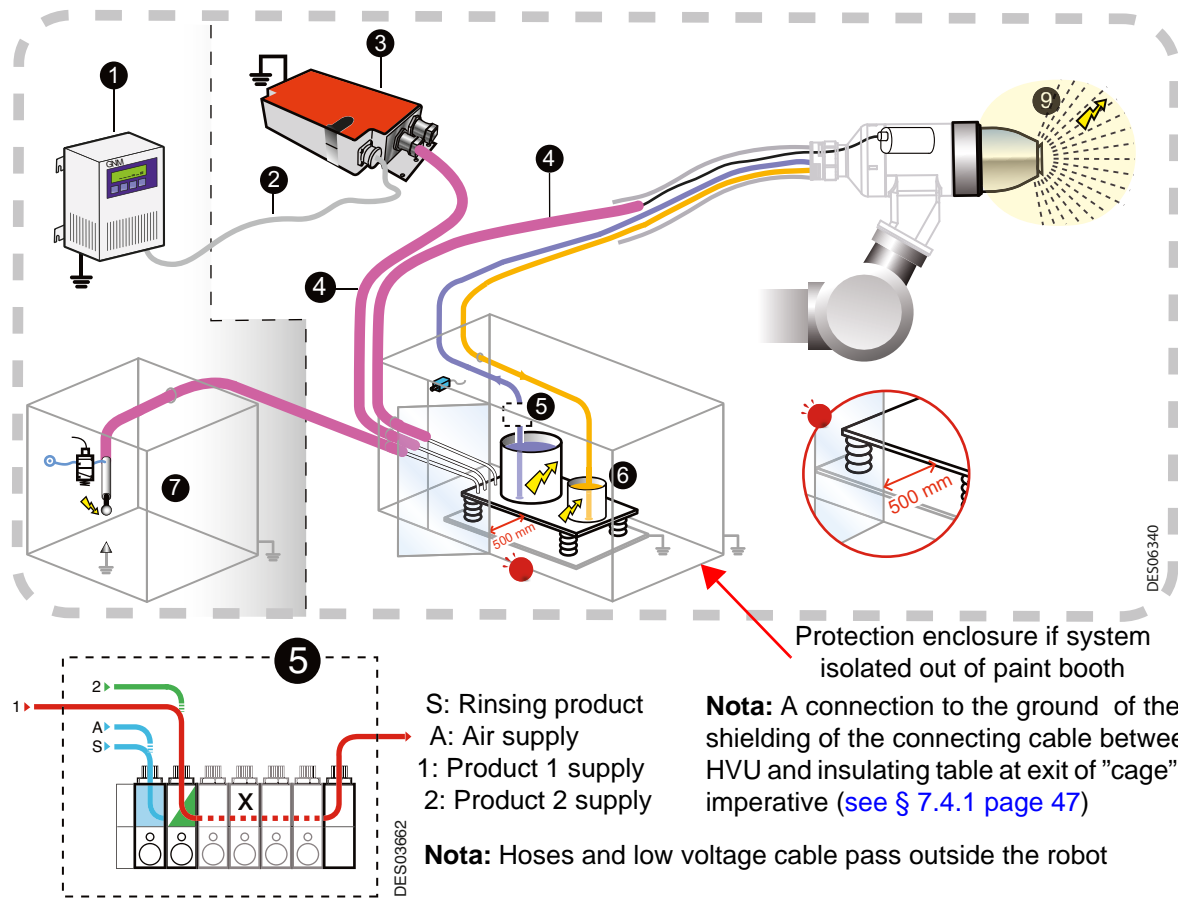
1
GNM
2
3
4
4
9
5
6
7
500 mm
500 mm
DES06340

Protection enclosure if system isolated out of paint booth

5
2
1
A
S
X
DES03662

S: Rinsing product
A: Air supply
1: Product 1 supply
2: Product 2 supply

**Nota:** A connection to the ground of the shielding of the connecting cable betwee HVU and insulating table at exit of "cage" imperative (see § 7.4.1 page 47)

**Nota:** Hoses and low voltage cable pass outside the robot